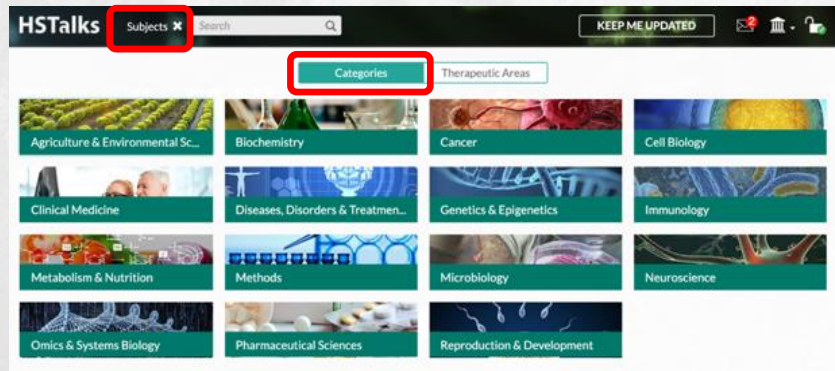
HSTalks Subjects ✖ Search

KEEP ME UPDATED 2

Categories Therapeutic Areas

Agriculture & Environmental Sc...
Biochemistry
Cancer
Cell Biology
Clinical Medicine
Diseases, Disorders & Treatmen...
Genetics & Epigenetics
Immunology
Metabolism & Nutrition
Methods
Microbiology
Neuroscience
Omics & Systems Biology
Pharmaceutical Sciences
Reproduction & Development